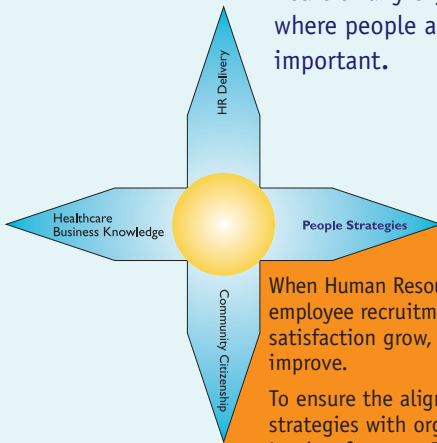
where people a
important.

HR Delivery

Healthcare
Business Knowledge

People Strategies

Community Citizenship

When Human Reso
employee recruitm
satisfaction grow,
improve.

To ensure the alig
strategies with org